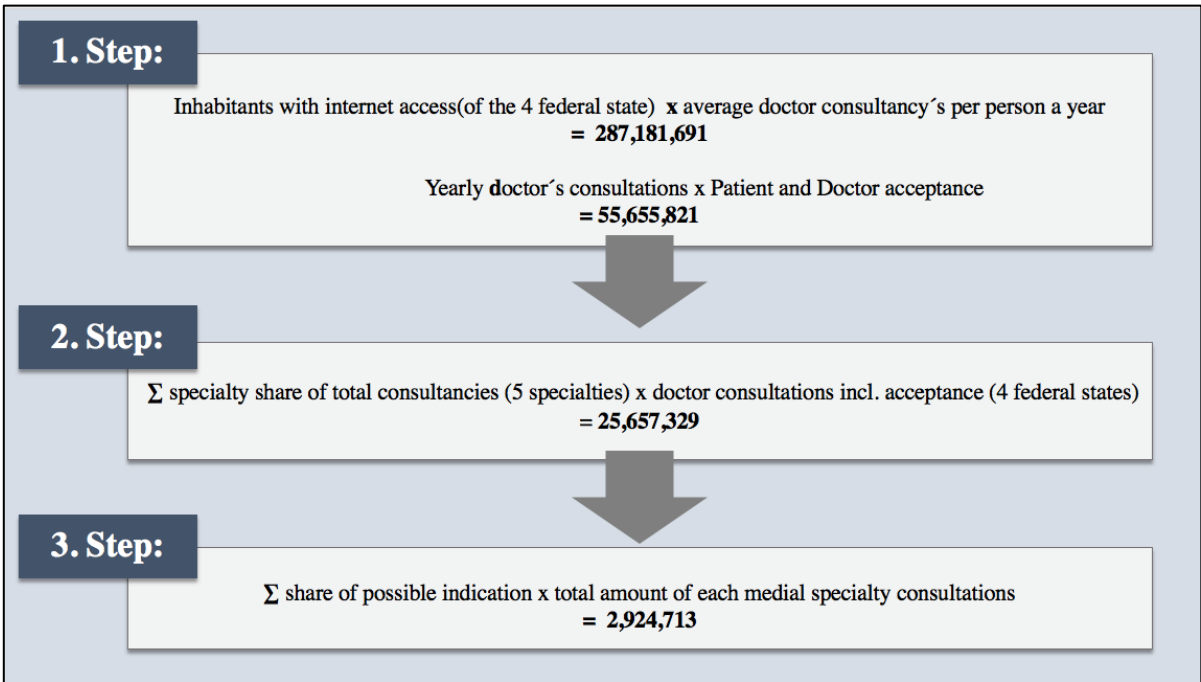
1. Step:

Inhabitants with internet access(of the 4 federal state) **x** average doctor consultancy´s per person a year
**= 287,181,691**

Yearly **d**octor´s consultations x Patient and Doctor acceptance
**= 55,655,821**

2. Step:

**Σ** specialty share of total consultancies (5 specialties) x doctor consultations incl. acceptance (4 federal states)
**= 25,657,329**

3. Step:

**Σ** share of possible indication x total amount of each medial specialty consultations
**= 2,924,713**